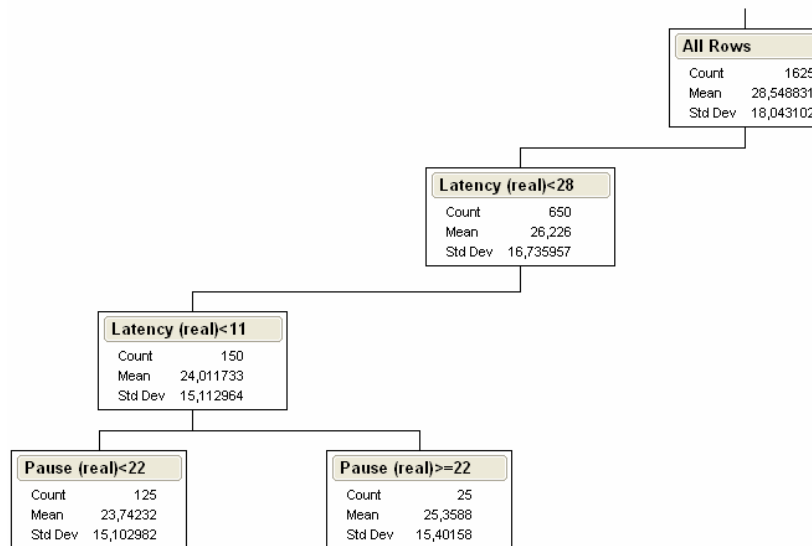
All Rows
Count 162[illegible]
Mean 28,54883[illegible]
Std Dev 18,04310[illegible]

Latency (real)<28
Count 650
Mean 26,226
Std Dev 16,735957

Latency (real)<11
Count 150
Mean 24,011733
Std Dev 15,112964

Pause (real)<22
Count 125
Mean 23,74232
Std Dev 15,102982

Pause (real)>=22
Count 25
Mean 25,3588
Std Dev 15,40158